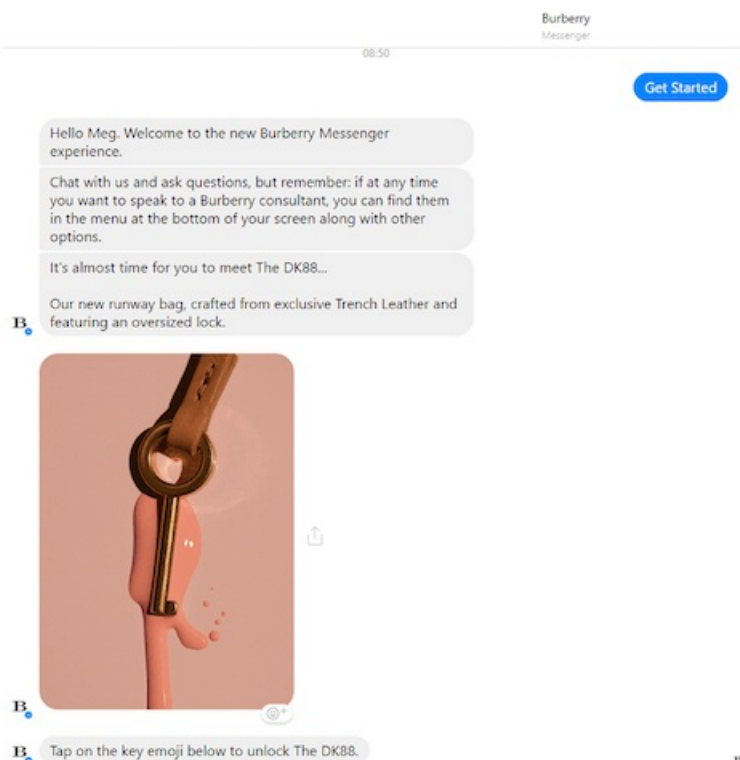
Burberry
Messenger

08:50

Get Started

Hello Meg. Welcome to the new Burberry Messenger experience.

Chat with us and ask questions, but remember: if at any time you want to speak to a Burberry consultant, you can find them in the menu at the bottom of your screen along with other options.

It's almost time for you to meet The DK88...

Our new runway bag, crafted from exclusive Trench Leather and featuring an oversized lock.

B

B

B

Tap on the key emoji below to unlock The DK88.